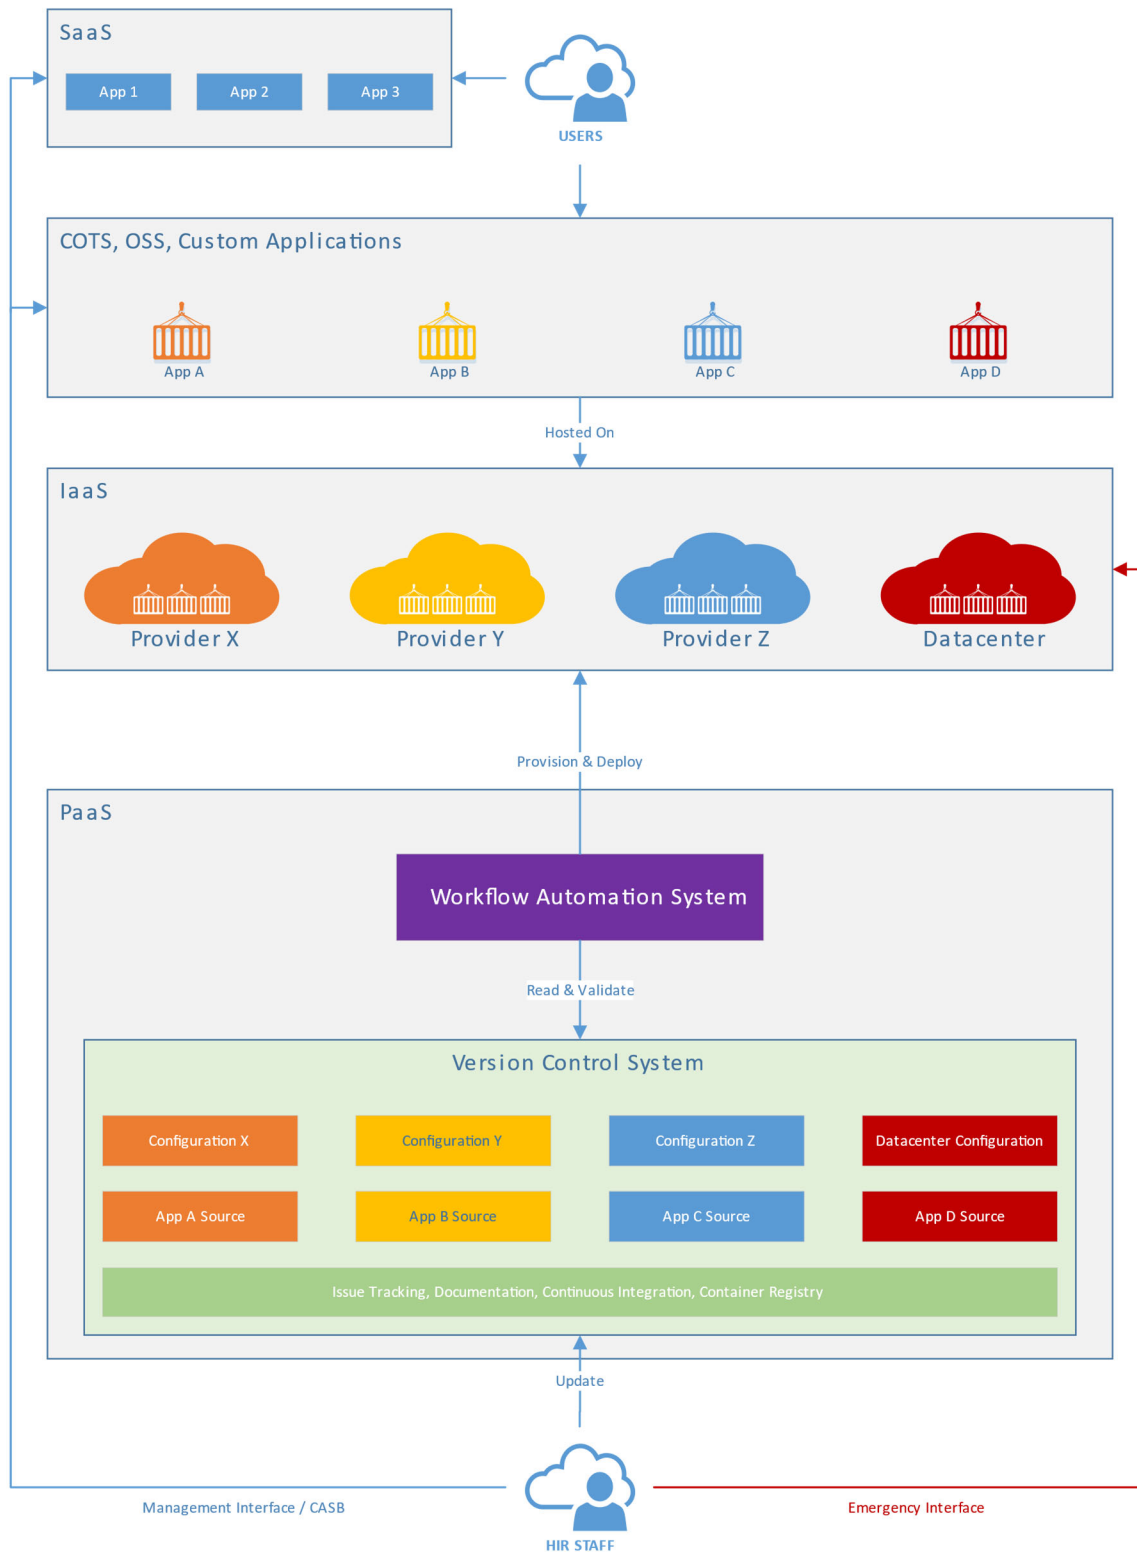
SaaS

App 1

App 2

App 3

USERS

COTS, OSS, Custom Applications

App A

App B

App C

App D

Hosted On

IaaS

Provider X

Provider Y

Provider Z

Datacenter

Provision & Deploy

PaaS

Workflow Automation System

Read & Validate

Version Control System

| Configuration X | Configuration Y | Configuration Z | Datacenter Configuration |
|---|---|---|---|
| App A Source | App B Source | App C Source | App D Source |

Issue Tracking, Documentation, Continuous Integration, Container Registry

Update

Management Interface / CASB

HIR STAFF

Emergency Interface